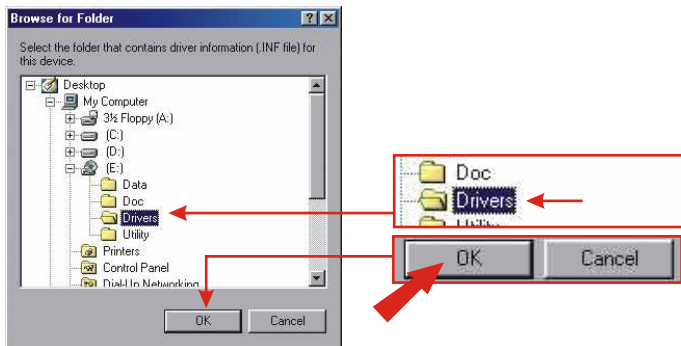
Browse for Folder

?

Select the folder that contains driver information (.INF file) for this device.

Desktop

My Computer

3½ Floppy (A:)

(C:)

(D:)

(E:)

Data

Doc

Drivers

Utility

Printers

Control Panel

Dial-Up Networking

OK

Cancel

Doc

Drivers

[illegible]

OK

Cancel